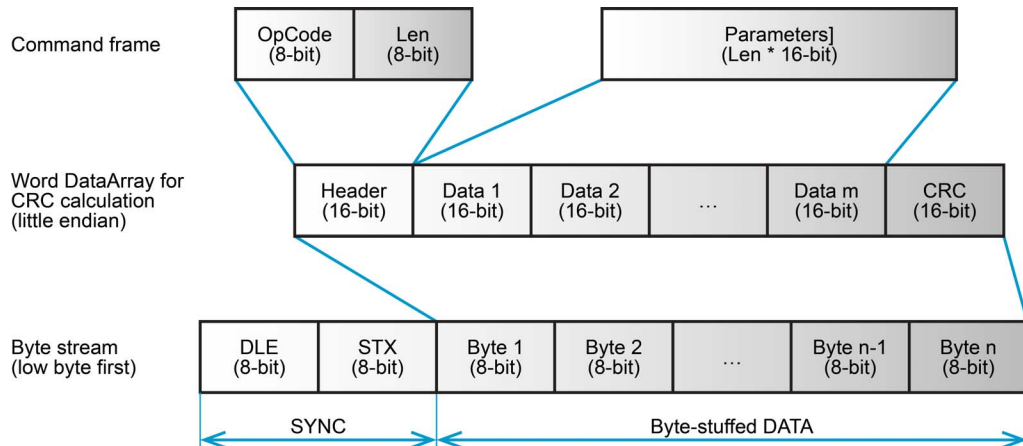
Command frame

OpCode (8-bit)

Len (8-bit)

Parameters] (Len * 16-bit)

Word DataArray for CRC calculation (little endian)

Header (16-bit)

Data 1 (16-bit)

Data 2 (16-bit)

...

Data m (16-bit)

CRC (16-bit)

Byte stream (low byte first)

DLE (8-bit)

STX (8-bit)

Byte 1 (8-bit)

Byte 2 (8-bit)

...

Byte n-1 (8-bit)

Byte n (8-bit)

SYNC

Byte-stuffed DATA